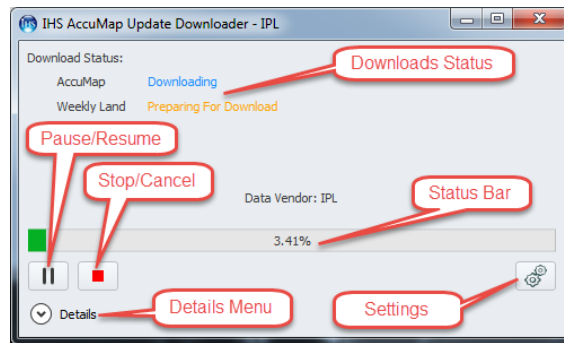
IHS AccuMap Update Downloader - IPL

Download Status:

AccuMap Downloading

Weekly Land Preparing For Download

Downloads Status

Pause/Resume

Stop/Cancel

Data Vendor: IPL

Status Bar

3.41%

Details

Details Menu

Settings